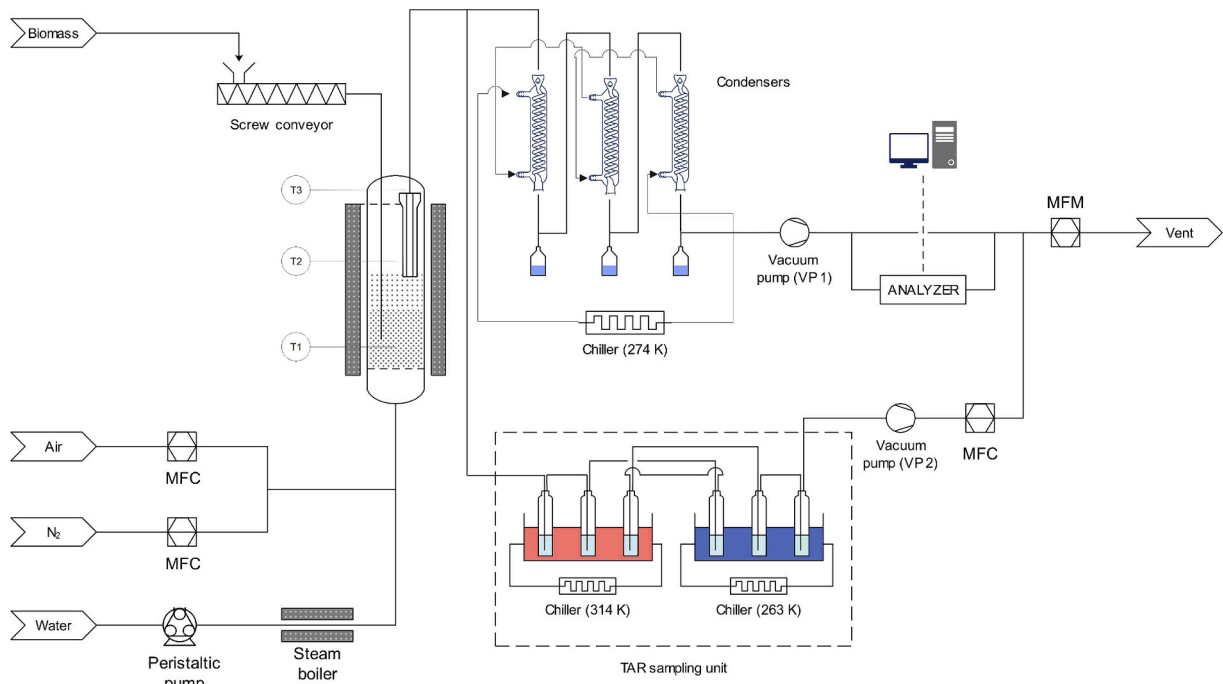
Biomass

Screw conveyor

Condensers

T3

T2

T1

Vacuum pump (VP 1)

MFM

Vent

ANALYZER

Chiller (274 K)

Air

MFC

$N_2$

MFC

Vacuum pump (VP 2)

MFC

Chiller (314 K)

Chiller (263 K)

Water

Peristaltic pump

Steam boiler

TAR sampling unit